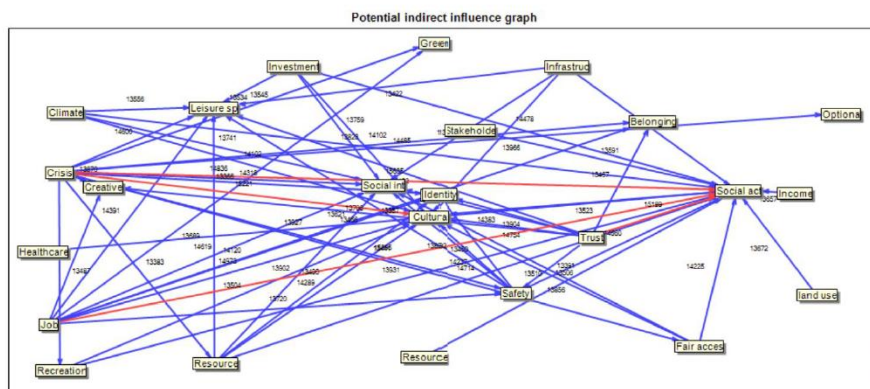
Potential indirect influence graph

Green
Investment
Infrastruc
Climate
Leisure sp
Optional
Stakeholde
Belonging
Crisis
Creative
Social int
Identity
Social act
Income
Cultura
Trust
Healthcare
Safety
land use
Job
Resource
Fair acces
Recreation
Resource

13556
13634
13548
13759
13422
14478
14600
13741
13828
14102
14485
13966
13591
13670
14102
13826
14318
13666
13221
13547
14391
13027
13966
13523
15169
13690
13904
14619
14120
14363
14753
13560
13383
13487
14539
13902
13400
14289
13931
13886
13672
13504
13720
13816
13595
13856
14226
13657